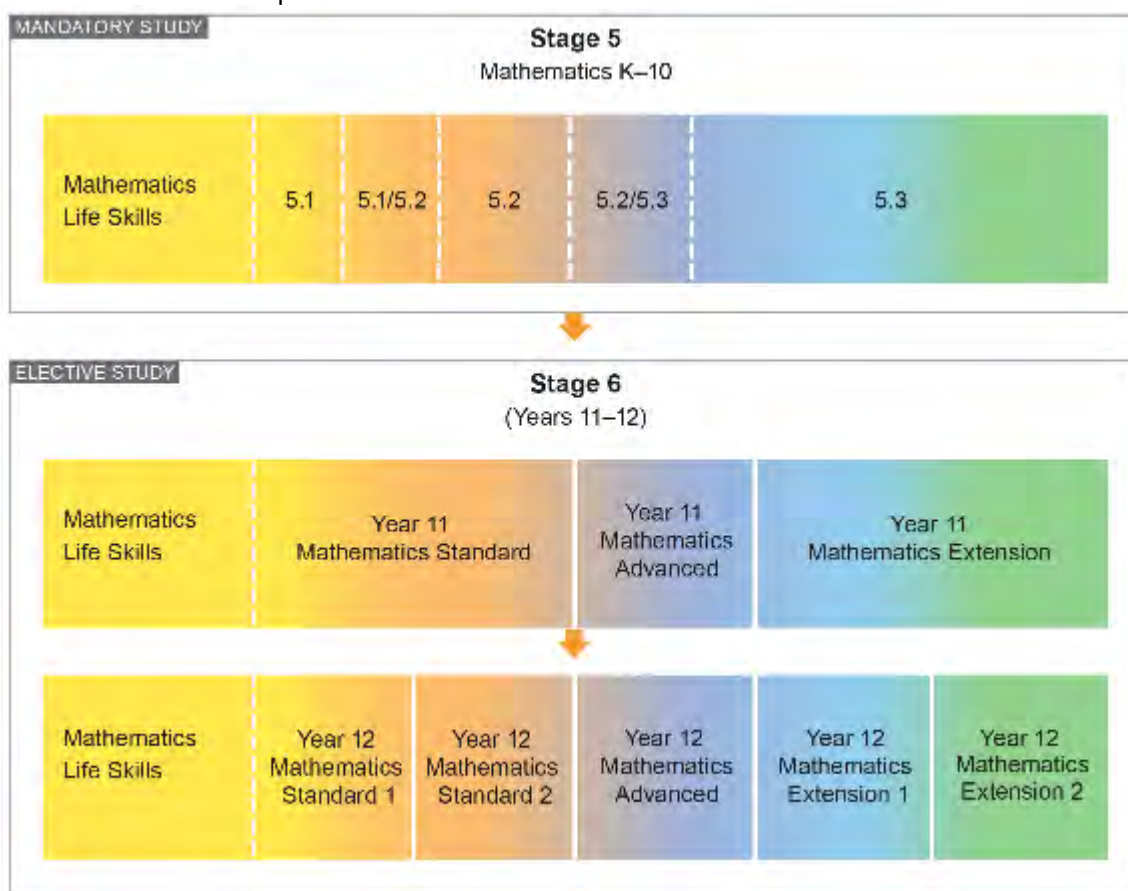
MANDATORY STUDY

Stage 5
Mathematics K–10

| Mathematics Life Skills | 5.1 | 5.1/5.2 | 5.2 | 5.2/5.3 | 5.3 |
|---|---|---|---|---|---|

ELECTIVE STUDY

Stage 6
(Years 11–12)

| Mathematics Life Skills | Year 11 Mathematics Standard | Year 11 Mathematics Advanced | Year 11 Mathematics Extension |
|---|---|---|---|

| Mathematics Life Skills | Year 12 Mathematics Standard 1 | Year 12 Mathematics Standard 2 | Year 12 Mathematics Advanced | Year 12 Mathematics Extension 1 | Year 12 Mathematics Extension 2 |
|---|---|---|---|---|---|